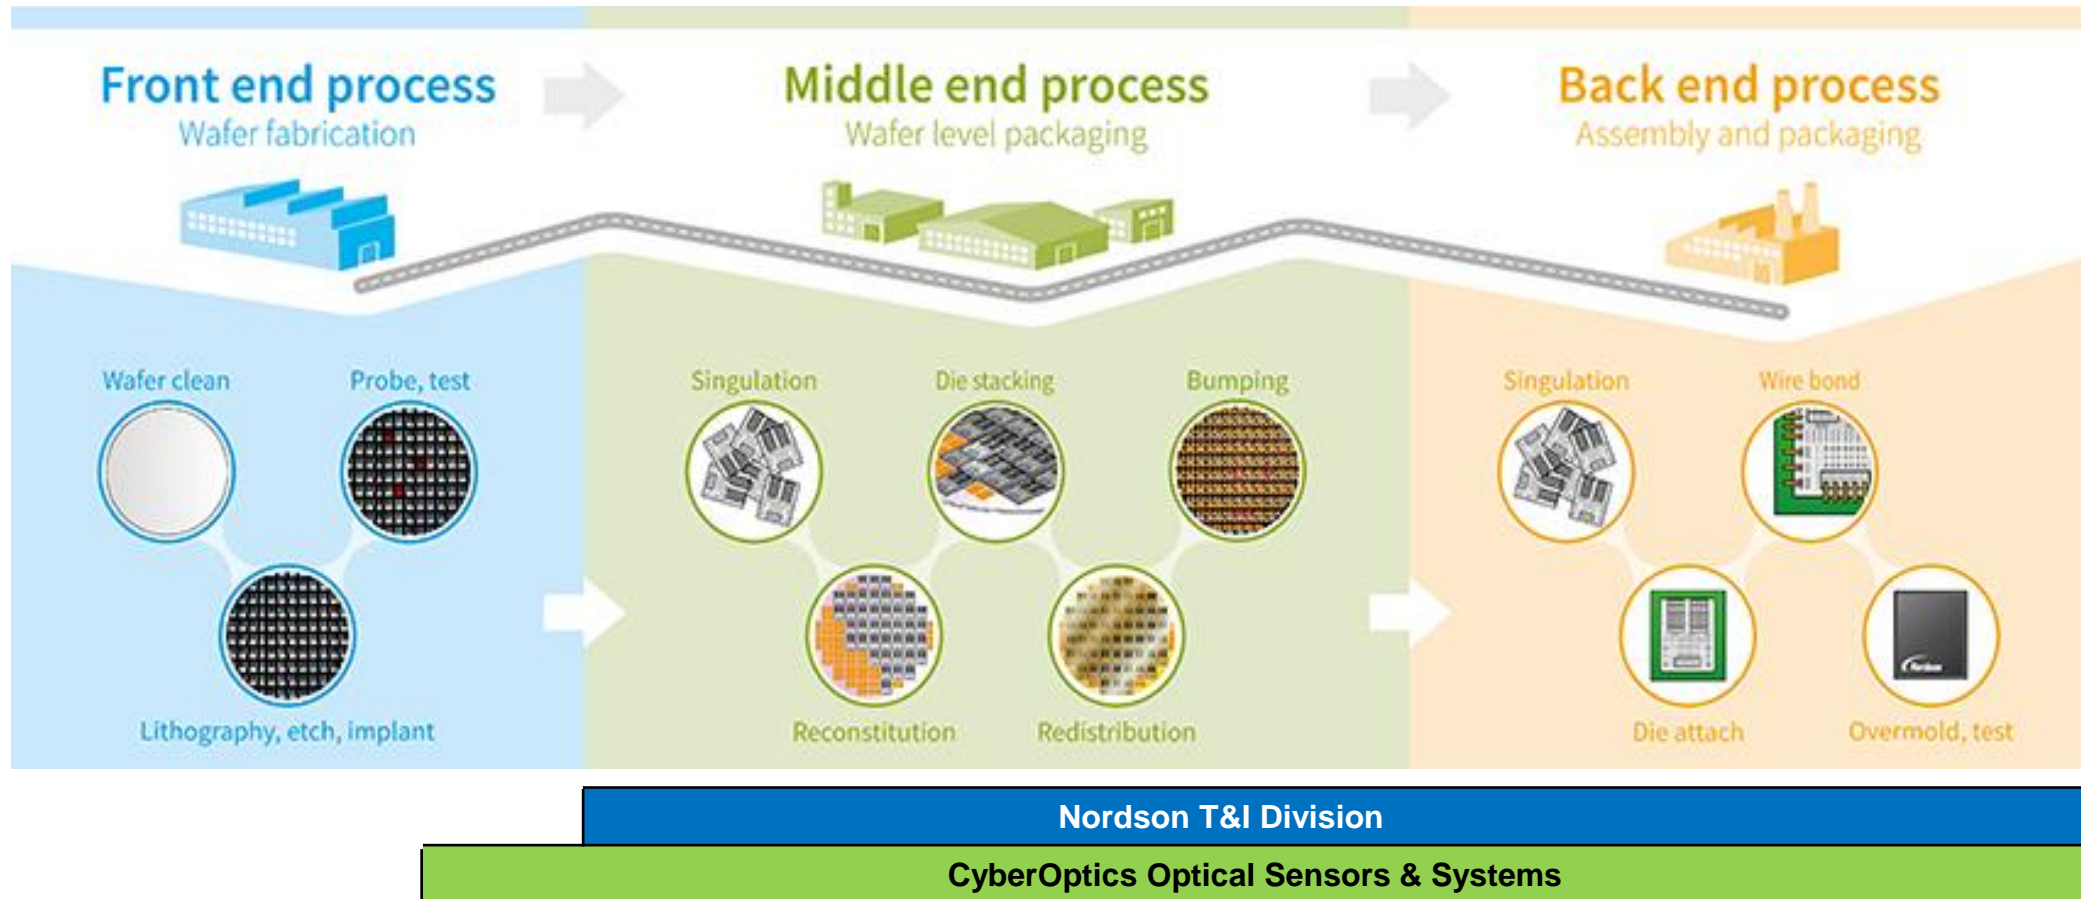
Front end process
Wafer fabrication

Middle end process
Wafer level packaging

Back end process
Assembly and packaging

Wafer clean

Probe, test

Lithography, etch, implant

Singulation

Die stacking

Bumping

Reconstitution

Redistribution

Singulation

Wire bond

Die attach

Overmold, test

Nordson T&I Division

CyberOptics Optical Sensors & Systems